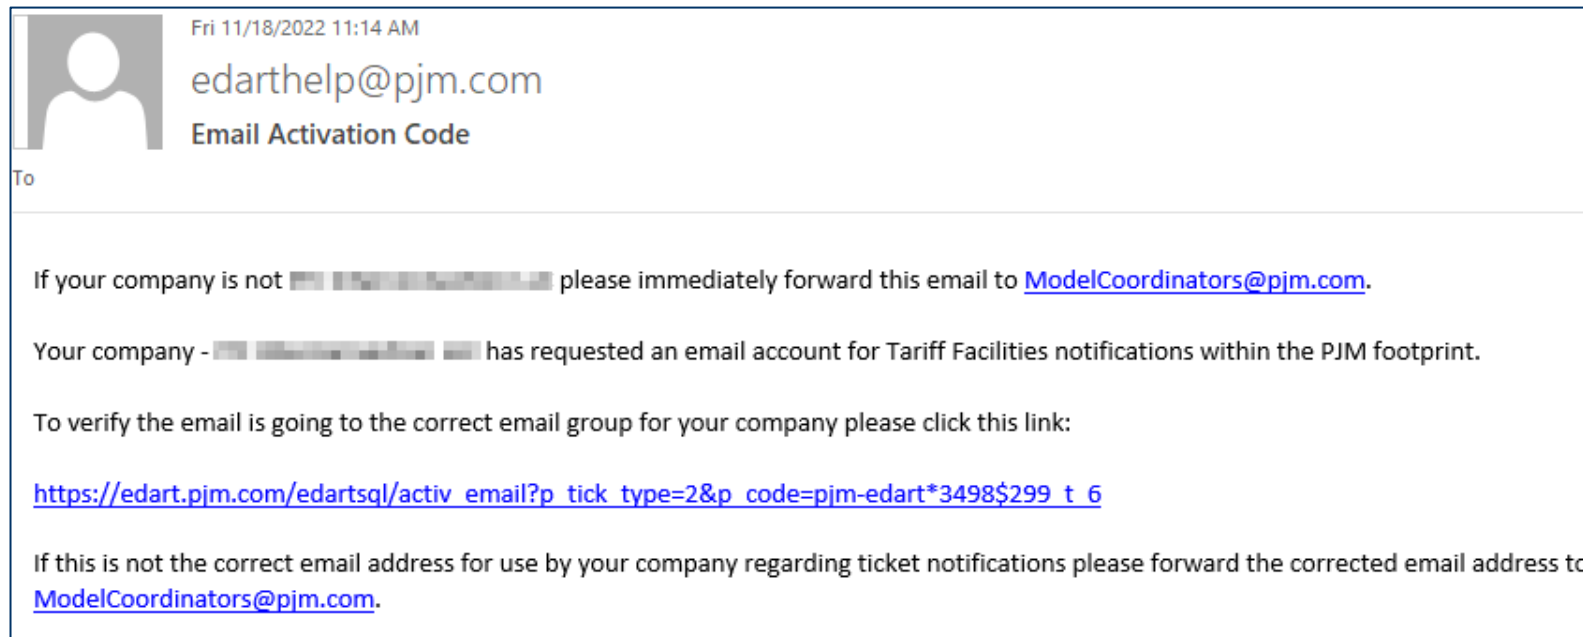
Fri 11/18/2022 11:14 AM

edarthelp@pjm.com

Email Activation Code

To

If your company is not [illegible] please immediately forward this email to ModelCoordinators@pjm.com.

Your company - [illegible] has requested an email account for Tariff Facilities notifications within the PJM footprint.

To verify the email is going to the correct email group for your company please click this link:

https://edart.pjm.com/edartsql/activ_email?p_tick_type=2&p_code=pjm-edart*3498$299_t_6

If this is not the correct email address for use by your company regarding ticket notifications please forward the corrected email address t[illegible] ModelCoordinators@pjm.com.